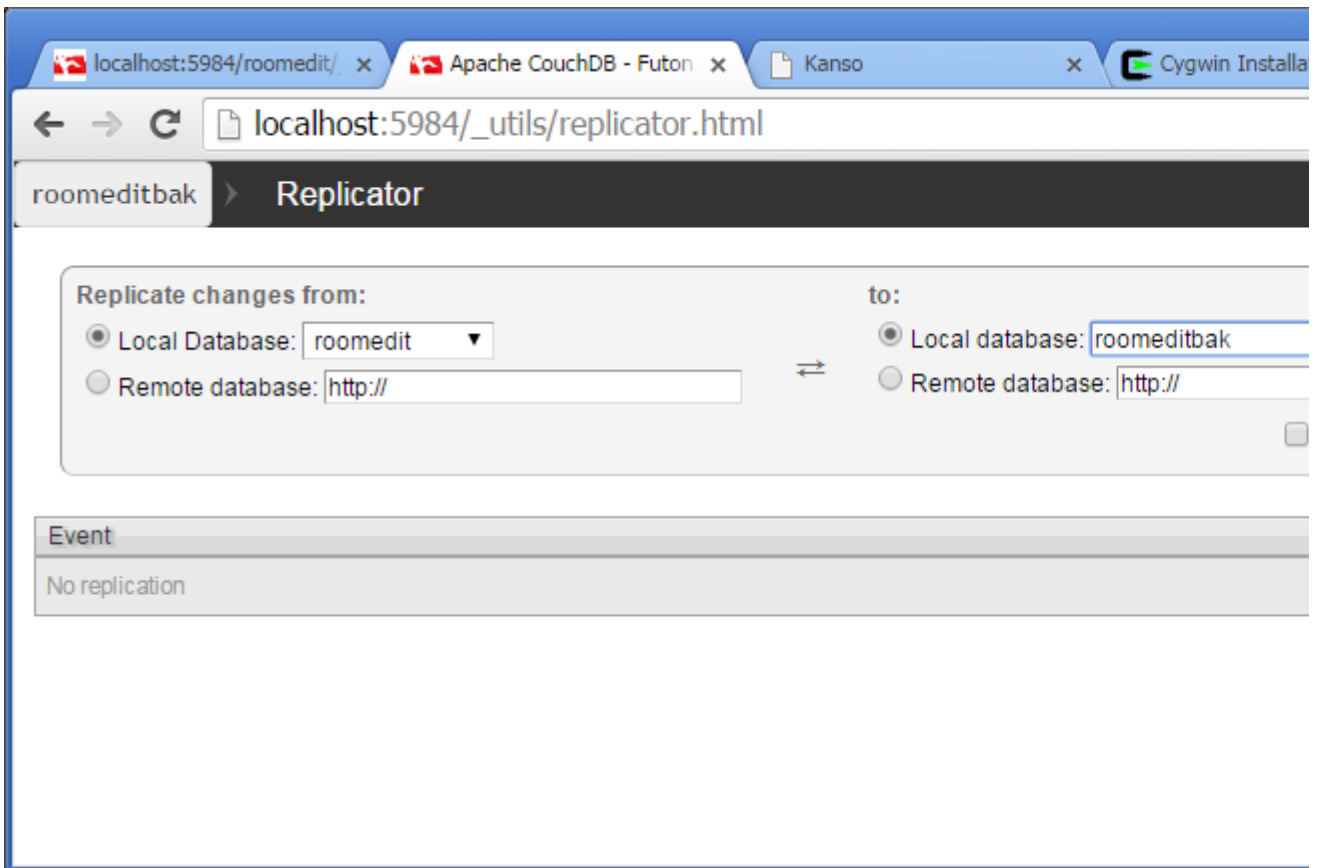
localhost:5984/roomedit/ ×
Apache CouchDB - Futon ×
Kanso ×
Cygwin Installa

localhost:5984/_utils/replicator.html

roomeditbak
Replicator

Replicate changes from:
Local Database: roomedit
Remote database: http://

to:
Local database: roomeditbak
Remote database: http://

Event
No replication